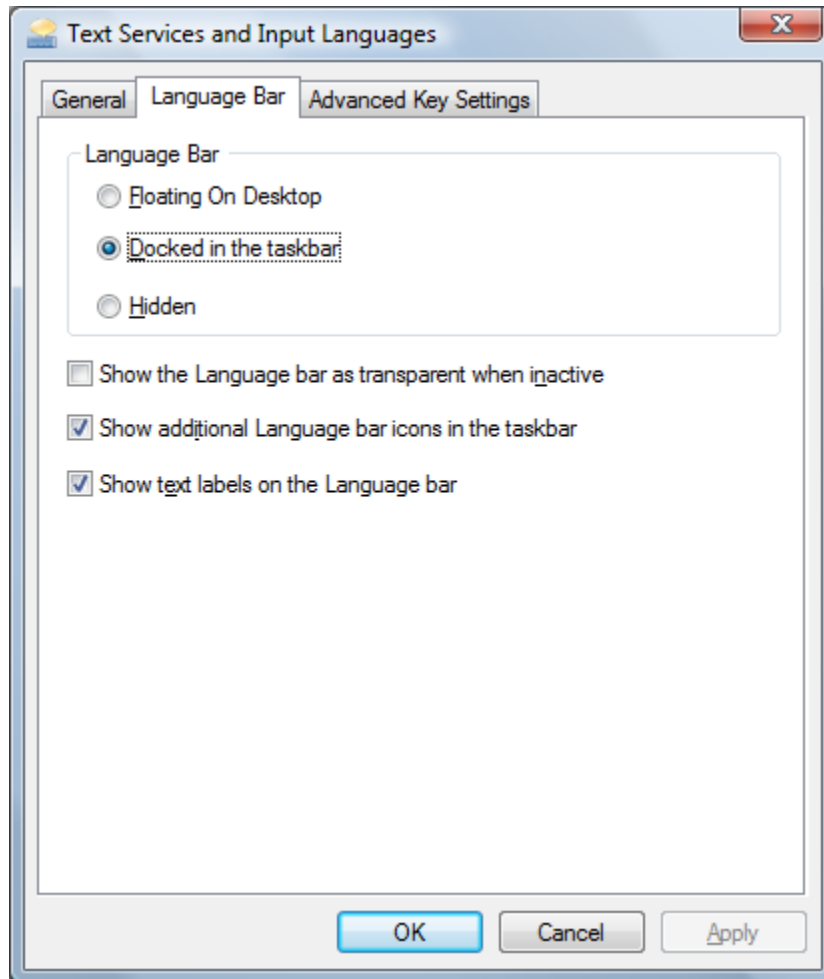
Text Services and Input Languages

General | Language Bar | Advanced Key Settings

Language Bar

Floating On Desktop

Docked in the taskbar

Hidden

Show the Language bar as transparent when inactive

Show additional Language bar icons in the taskbar

Show text labels on the Language bar

OK | Cancel | Apply